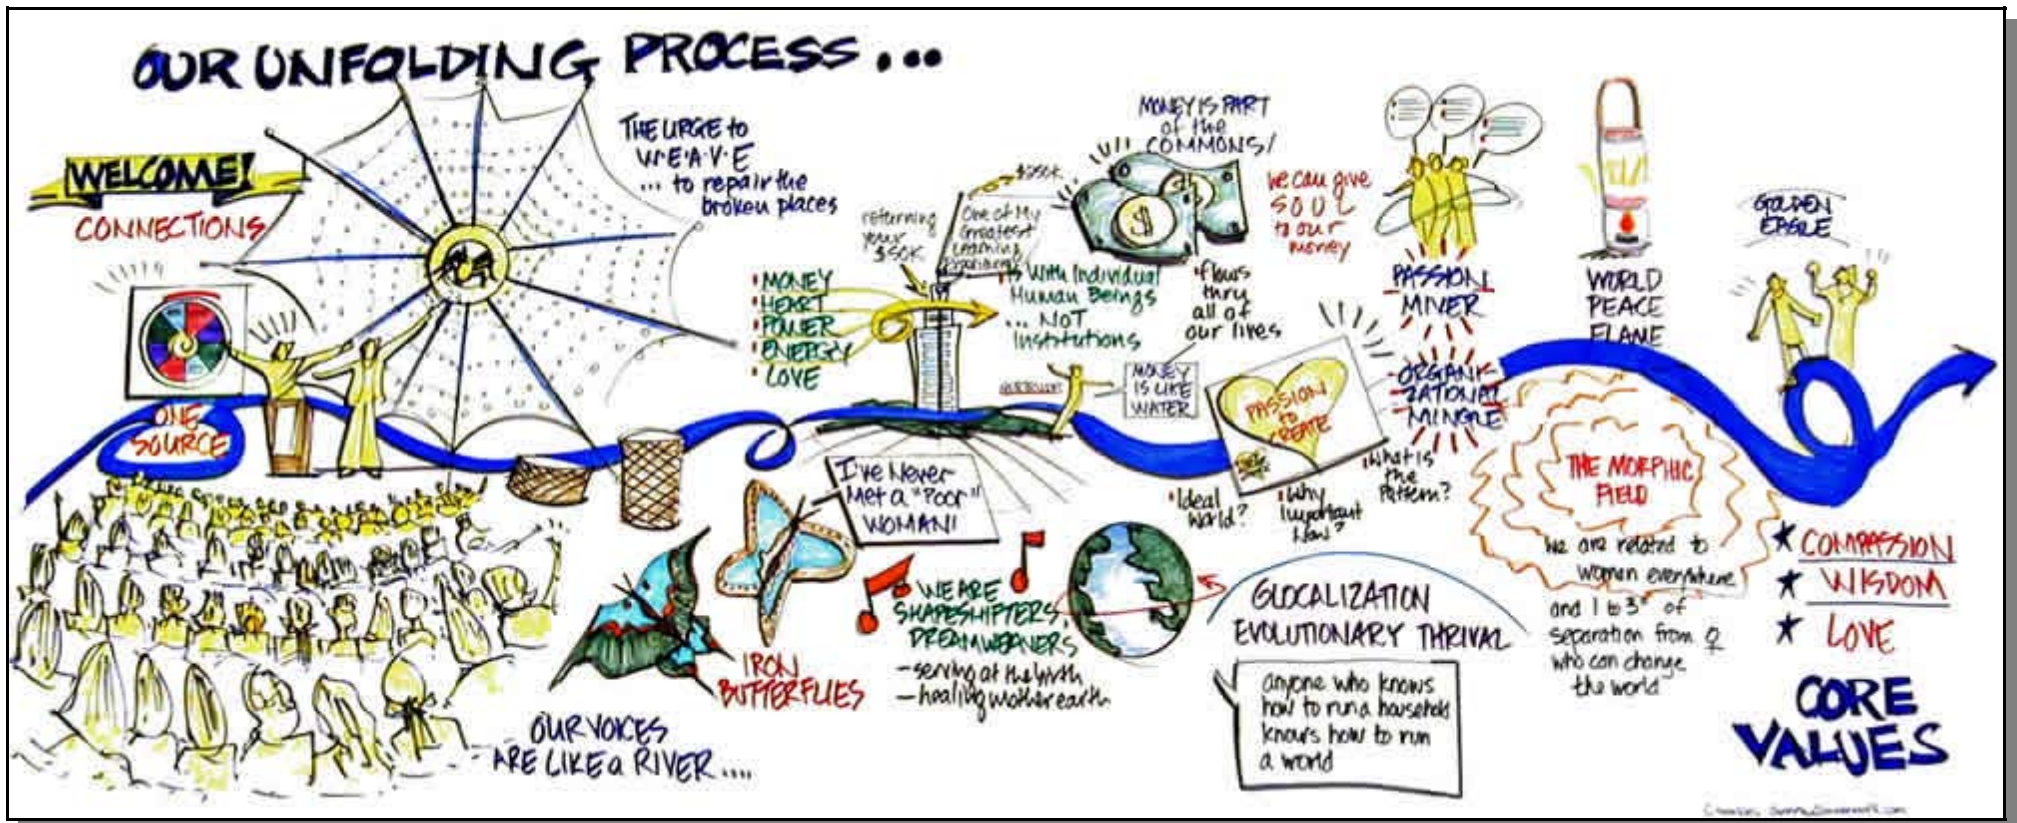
OUR UNFOLDING PROCESS...

WELCOME!

CONNECTIONS

ONE SOURCE

THE URGE to WEAVE ... to repair the broken places

MONEY
HEART
POWER
ENERGY
LOVE

returning your $50K

One of My Greatest Learning Experiences

$50K

MONEY IS PART of the COMMONS!

with Individual Human Beings ... NOT institutions

flows thru all of our lives

We can give SOUL to our money

MONEY IS LIKE WATER

PASSION to CREATE

PASSION MIXER

ORGANIZATIONAL MINGLE

What is the Pattern?

Ideal World?

Why Important Now?

WORLD PEACE FLAME

GOLDEN EAGLE

THE MORPHIC FIELD

We are related to women everywhere and 1 to 3° of separation from ♀ who can change the world

★ COMPASSION
★ WISDOM
★ LOVE

CORE VALUES

I've Never Met a "Poor" WOMAN!

WE ARE SHAPESHIFTERS, DREAMWEAVERS
- serving at the birth
- healing mother earth

IRON BUTTERFLIES

OUR VOICES ARE LIKE a RIVER....

GLOCALIZATION
EVOLUTIONARY THRIVAL

anyone who knows how to run a household knows how to run a world

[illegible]